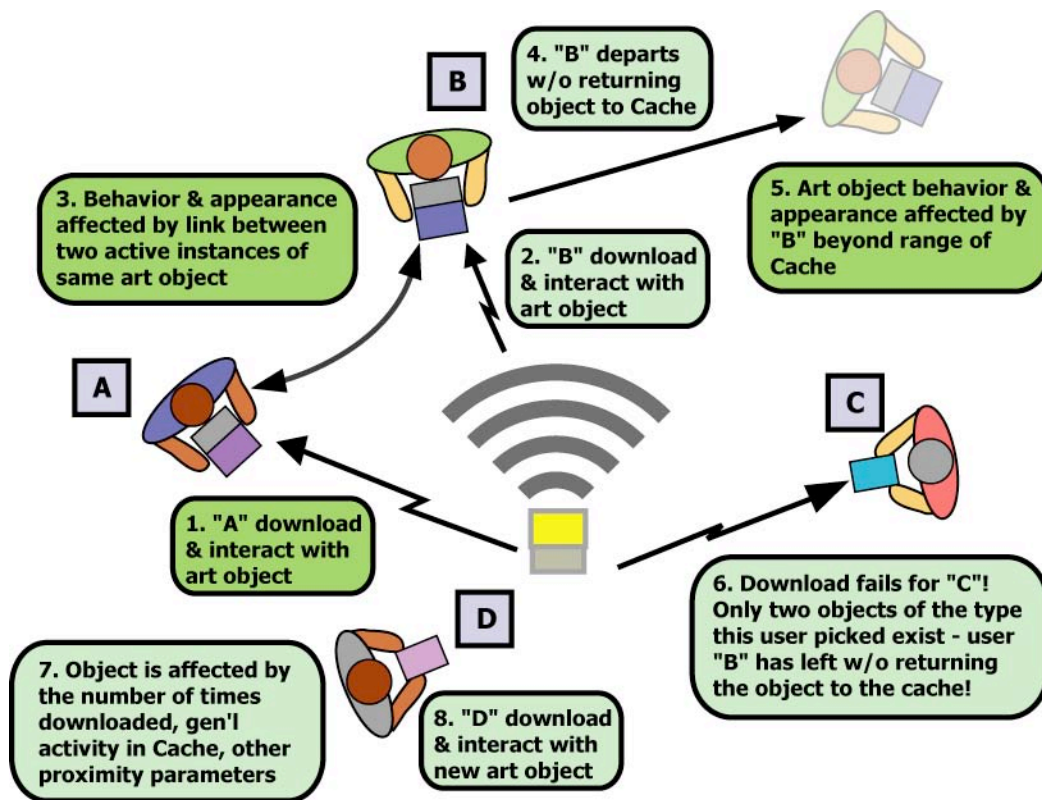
B

4. "B" departs w/o returning object to Cache

3. Behavior & appearance affected by link between two active instances of same art object

5. Art object behavior & appearance affected by "B" beyond range of Cache

2. "B" download & interact with art object

A

C

1. "A" download & interact with art object

D

6. Download fails for "C"! Only two objects of the type this user picked exist - user "B" has left w/o returning the object to the cache!

7. Object is affected by the number of times downloaded, gen'l activity in Cache, other proximity parameters

8. "D" download & interact with new art object